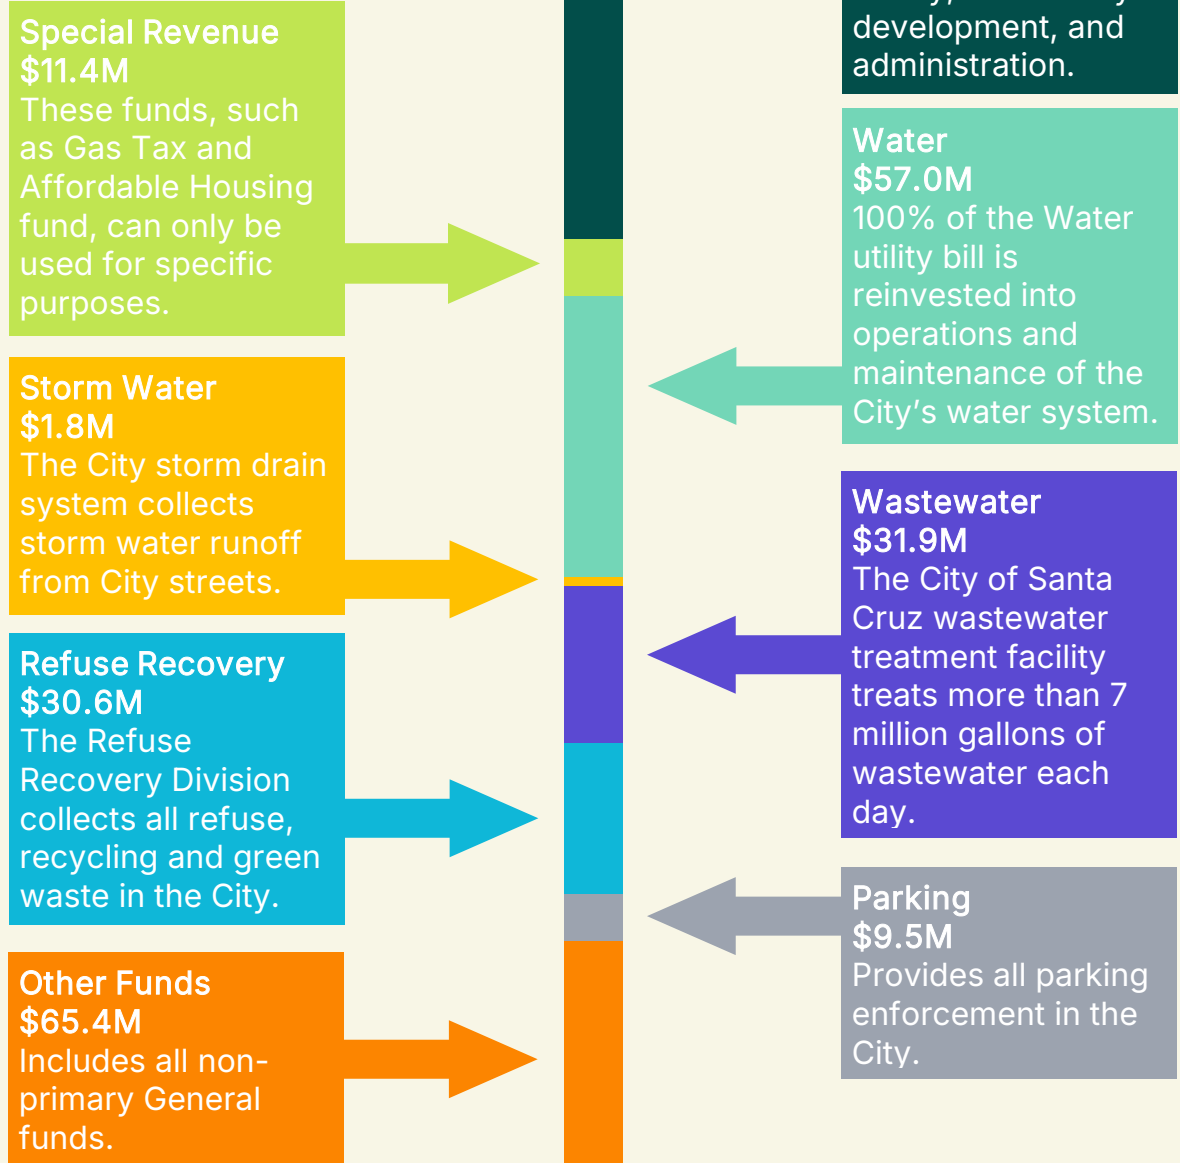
Special Revenue
$11.4M
These funds, such as Gas Tax and Affordable Housing fund, can only be used for specific purposes.

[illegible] development, and administration.

Water
$57.0M
100% of the Water utility bill is reinvested into operations and maintenance of the City's water system.

Storm Water
$1.8M
The City storm drain system collects storm water runoff from City streets.

Wastewater
$31.9M
The City of Santa Cruz wastewater treatment facility treats more than 7 million gallons of wastewater each day.

Refuse Recovery
$30.6M
The Refuse Recovery Division collects all refuse, recycling and green waste in the City.

Parking
$9.5M
Provides all parking enforcement in the City.

Other Funds
$65.4M
Includes all non-primary General funds.